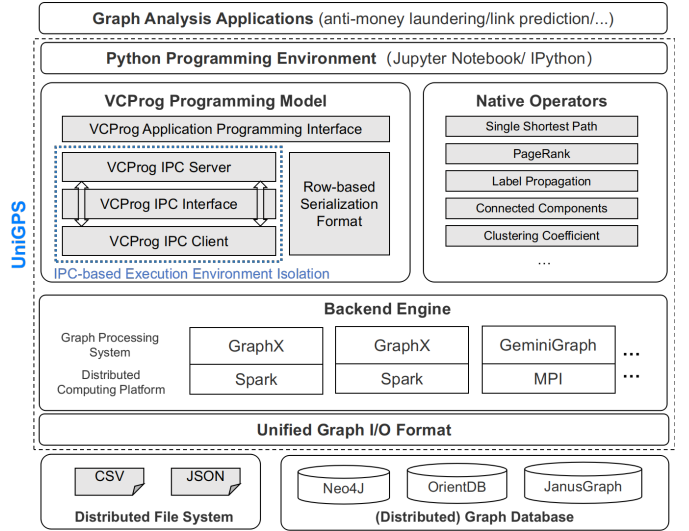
Graph Analysis Applications (anti-money laundering/link prediction/...)

UniGPS

Python Programming Environment (Jupyter Notebook/ IPython)

VCProg Programming Model

VCProg Application Programming Interface

VCProg IPC Server

VCProg IPC Interface

VCProg IPC Client

Row-based Serialization Format

IPC-based Execution Environment Isolation

Native Operators

Single Shortest Path

PageRank

Label Propagation

Connected Components

Clustering Coefficient

...

Backend Engine

Graph Processing System

Distributed Computing Platform

| GraphX | GraphX | GeminiGraph | ... |
|---|---|---|---|
| Spark | Spark | MPI | ... |

Unified Graph I/O Format

CSV

JSON

Distributed File System

Neo4J

OrientDB

JanusGraph

(Distributed) Graph Database